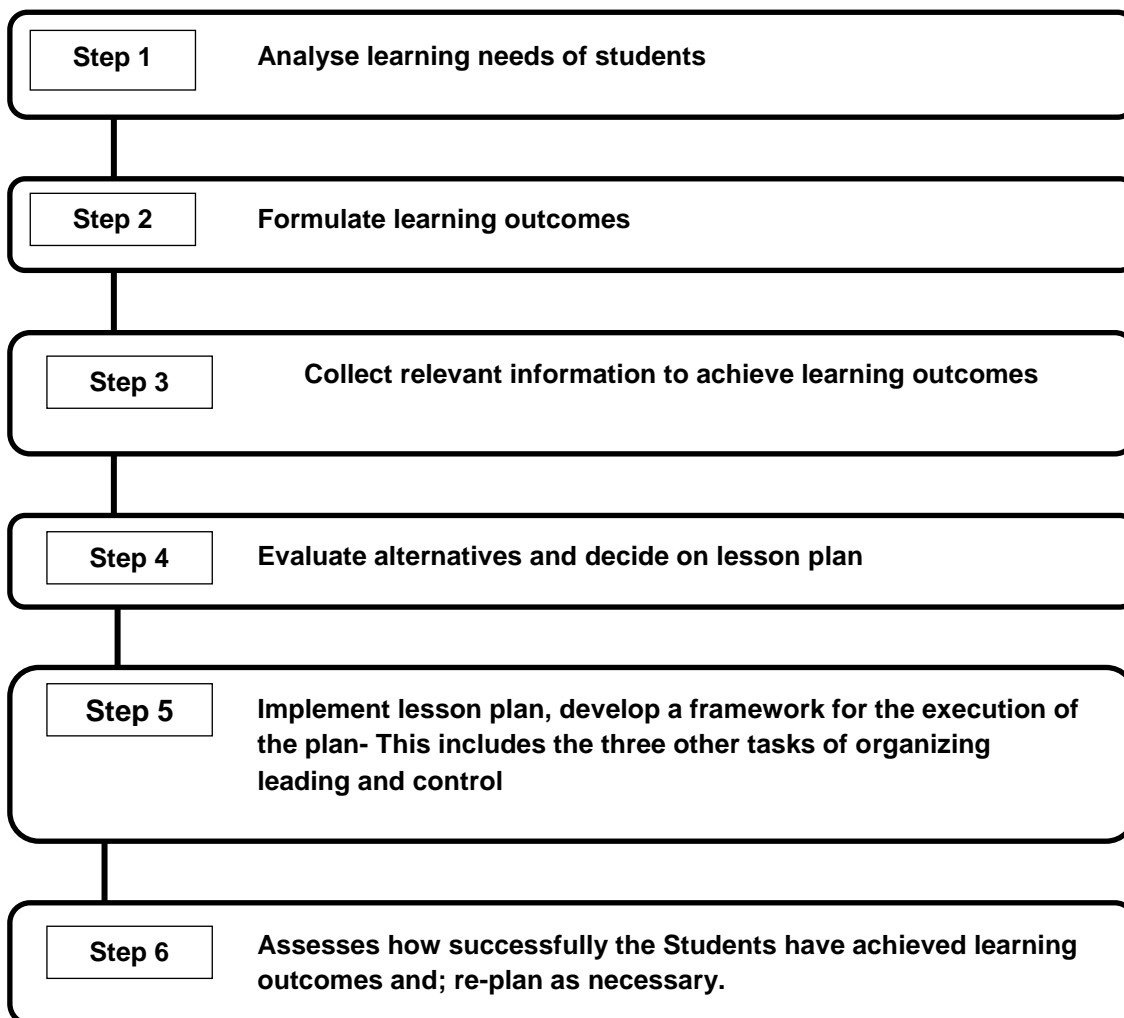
Step 1

Analyse learning needs of students

Step 2

Formulate learning outcomes

Step 3

Collect relevant information to achieve learning outcomes

Step 4

Evaluate alternatives and decide on lesson plan

Step 5

Implement lesson plan, develop a framework for the execution of the plan- This includes the three other tasks of organizing leading and control

Step 6

Assesses how successfully the Students have achieved learning outcomes and; re-plan as necessary.